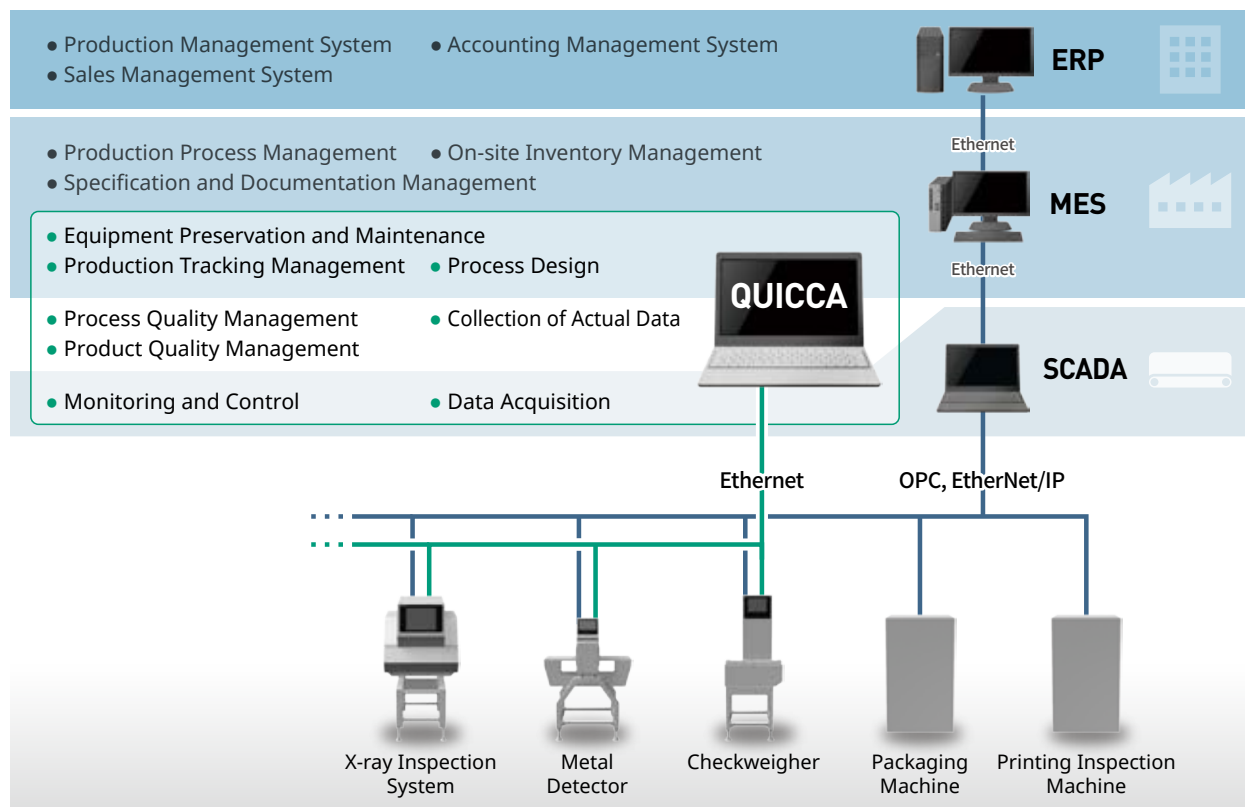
● Production Management System ● Accounting Management System
● Sales Management System

ERP

Ethernet

● Production Process Management ● On-site Inventory Management
● Specification and Documentation Management

MES

● Equipment Preservation and Maintenance
● Production Tracking Management ● Process Design

Ethernet

QUICCA

● Process Quality Management ● Collection of Actual Data
● Product Quality Management

SCADA

● Monitoring and Control ● Data Acquisition

Ethernet

OPC, EtherNet/IP

X-ray Inspection System

Metal Detector

Checkweigher

Packaging Machine

Printing Inspection Machine